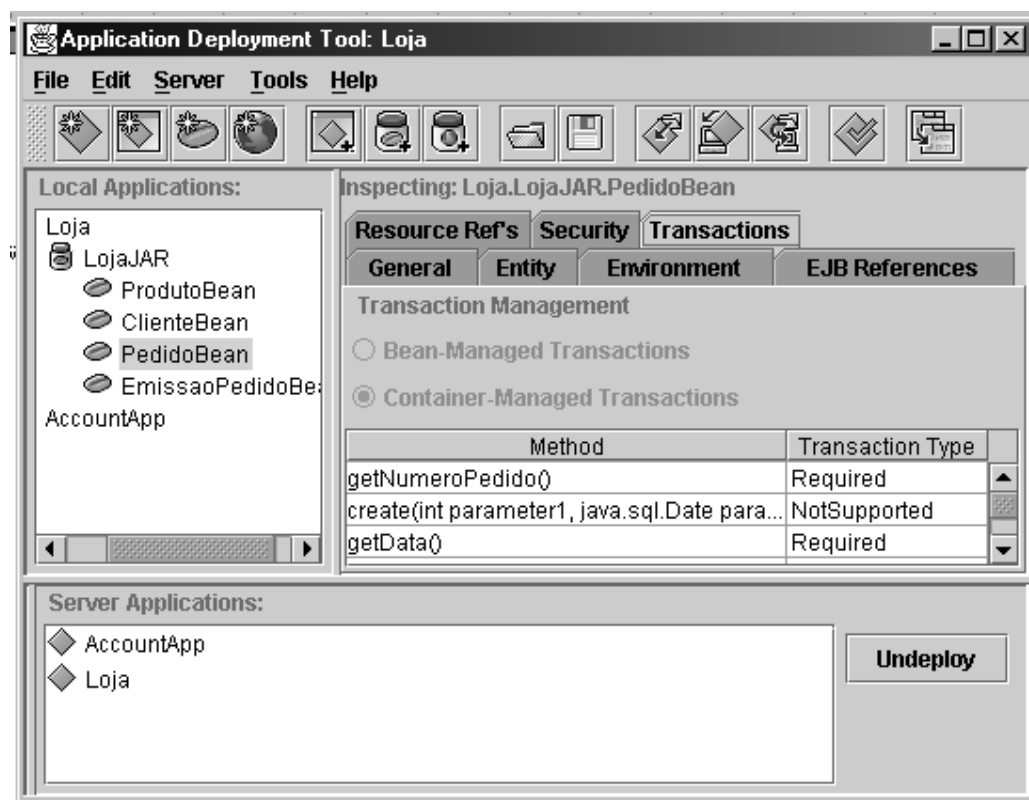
Application Deployment Tool: Loja

File Edit Server Tools Help

Local Applications:

Loja
LojaJAR
ProdutoBean
ClienteBean
PedidoBean
EmissaoPedidoBe
AccountApp

Inspecting: Loja.LojaJAR.PedidoBean

Resource Ref's | Security | Transactions
General | Entity | Environment | EJB References

Transaction Management

Bean-Managed Transactions

Container-Managed Transactions

| Method | Transaction Type |
|---|---|
| getNumeroPedido() | Required |
| create(int parameter1, java.sql.Date para... | NotSupported |
| getData() | Required |

Server Applications:

AccountApp
Loja

Undeploy